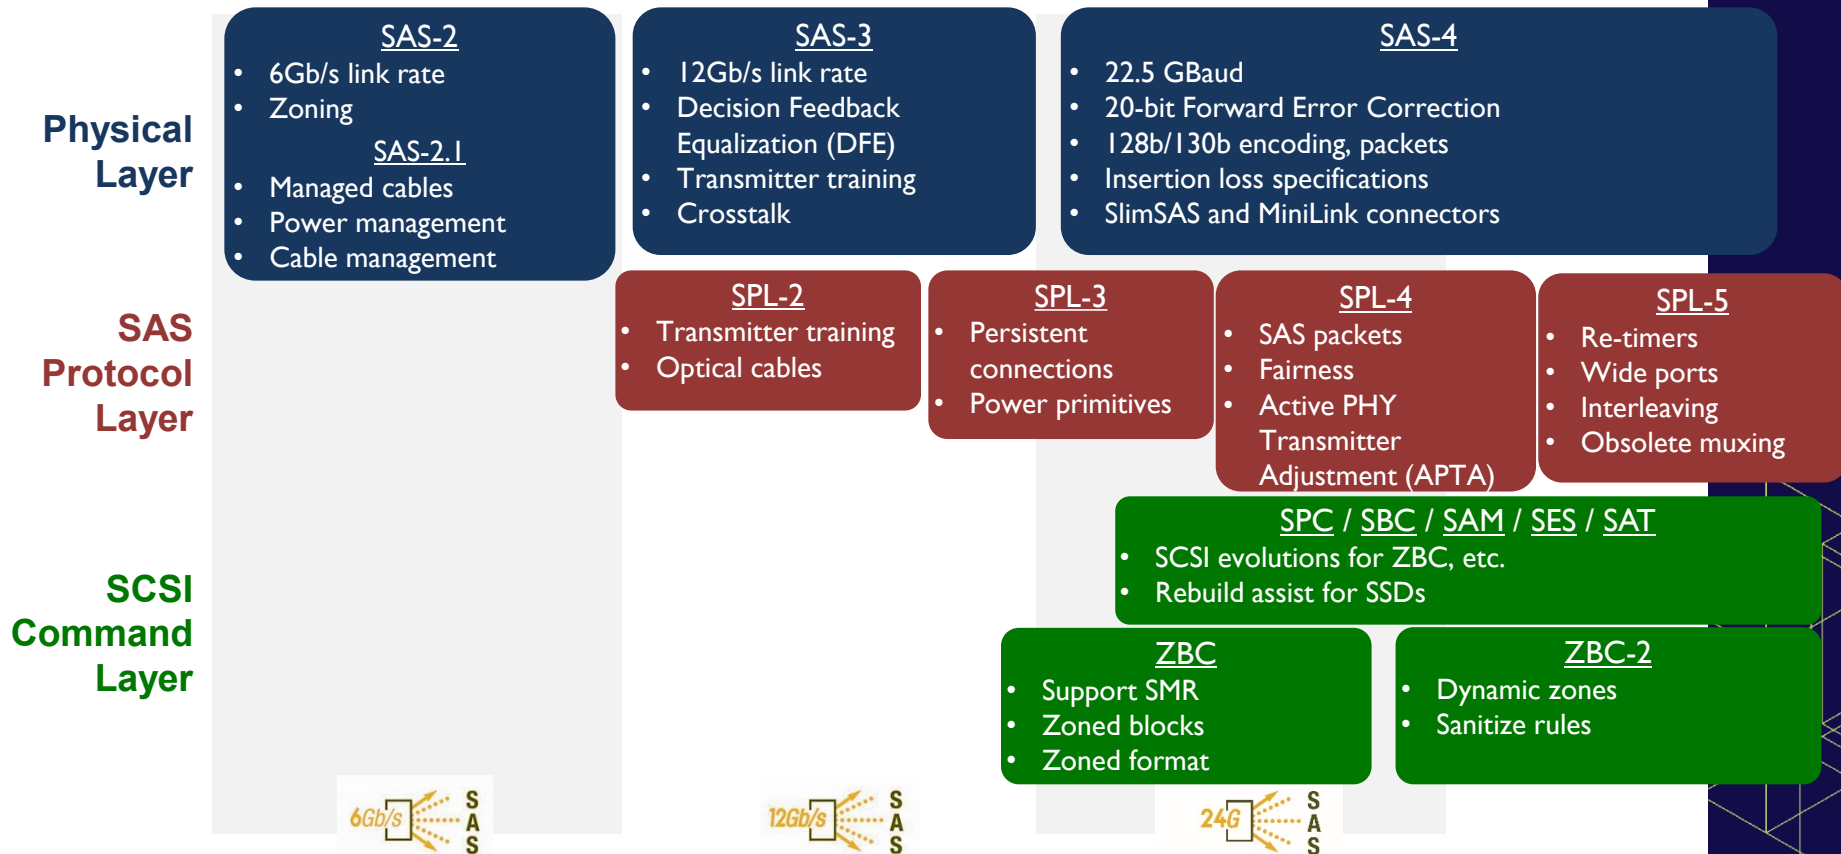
Physical Layer

SAS Protocol Layer

SCSI Command Layer

SAS-2
- 6Gb/s link rate
- Zoning

SAS-2.1
- Managed cables
- Power management
- Cable management

SAS-3
- 12Gb/s link rate
- Decision Feedback Equalization (DFE)
- Transmitter training
- Crosstalk

SAS-4
- 22.5 GBaud
- 20-bit Forward Error Correction
- 128b/130b encoding, packets
- Insertion loss specifications
- SlimSAS and MiniLink connectors

SPL-2
- Transmitter training
- Optical cables

SPL-3
- Persistent connections
- Power primitives

SPL-4
- SAS packets
- Fairness
- Active PHY Transmitter Adjustment (APTA)

SPL-5
- Re-timers
- Wide ports
- Interleaving
- Obsolete muxing

SPC / SBC / SAM / SES / SAT
- SCSI evolutions for ZBC, etc.
- Rebuild assist for SSDs

ZBC
- Support SMR
- Zoned blocks
- Zoned format

ZBC-2
- Dynamic zones
- Sanitize rules

6Gb/s SAS

12Gb/s SAS

24G SAS